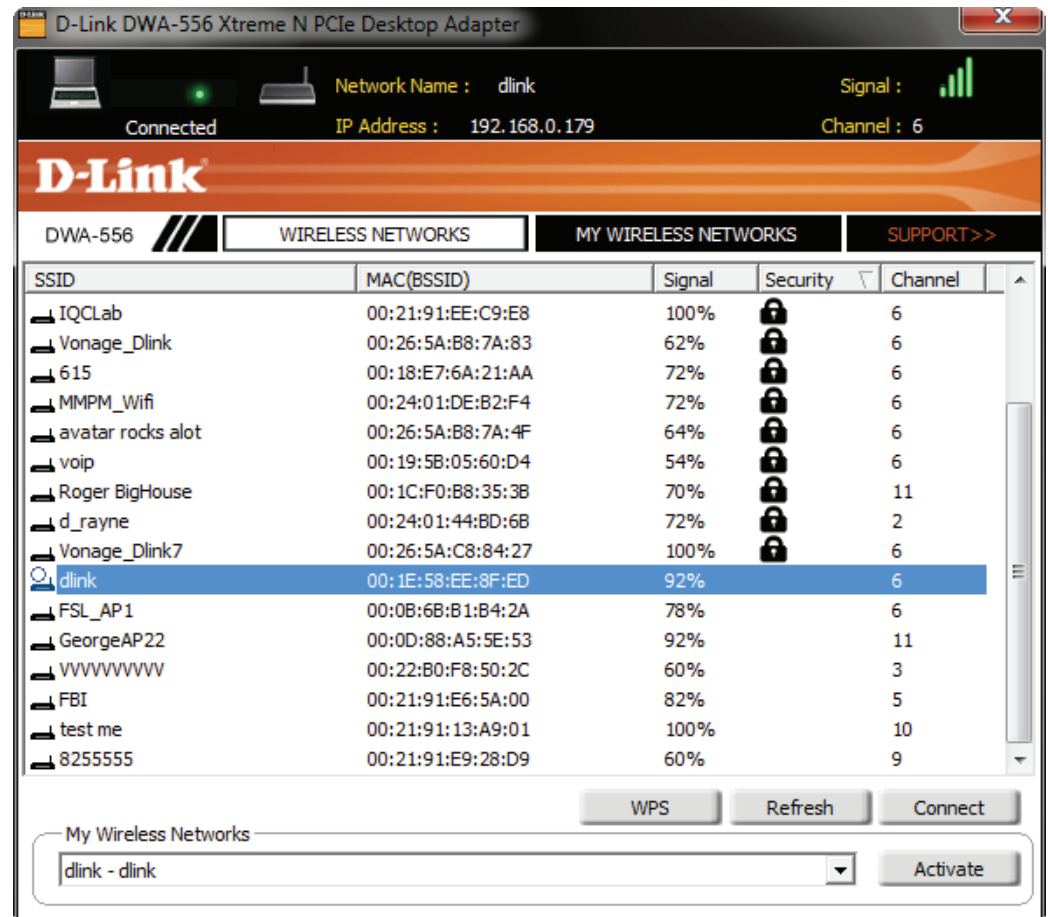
D-Link DWA-556 Xtreme N PCIe Desktop Adapter

Connected

Network Name : dlink

IP Address : 192.168.0.179

Signal :

Channel : 6

D-Link

DWA-556

WIRELESS NETWORKS

MY WIRELESS NETWORKS

SUPPORT>>

| SSID | MAC(BSSID) | Signal | Security | Channel |
|---|---|---|---|---|
| IQCLab | 00:21:91:EE:C9:E8 | 100% | | 6 |
| Vonage_Dlink | 00:26:5A:B8:7A:83 | 62% | | 6 |
| 615 | 00:18:E7:6A:21:AA | 72% | | 6 |
| MMPM_Wifi | 00:24:01:DE:B2:F4 | 72% | | 6 |
| avatar rocks alot | 00:26:5A:B8:7A:4F | 64% | | 6 |
| voip | 00:19:5B:05:60:D4 | 54% | | 6 |
| Roger BigHouse | 00:1C:F0:B8:35:3B | 70% | | 11 |
| d_rayne | 00:24:01:44:BD:6B | 72% | | 2 |
| Vonage_Dlink7 | 00:26:5A:C8:84:27 | 100% | | 6 |
| dlink | 00:1E:58:EE:8F:ED | 92% | | 6 |
| FSL_AP1 | 00:0B:6B:B1:B4:2A | 78% | | 6 |
| GeorgeAP22 | 00:0D:88:A5:5E:53 | 92% | | 11 |
| VVVVVVVVV | 00:22:B0:F8:50:2C | 60% | | 3 |
| FBI | 00:21:91:E6:5A:00 | 82% | | 5 |
| test me | 00:21:91:13:A9:01 | 100% | | 10 |
| 8255555 | 00:21:91:E9:28:D9 | 60% | | 9 |

WPS Refresh Connect

My Wireless Networks

dlink - dlink

Activate